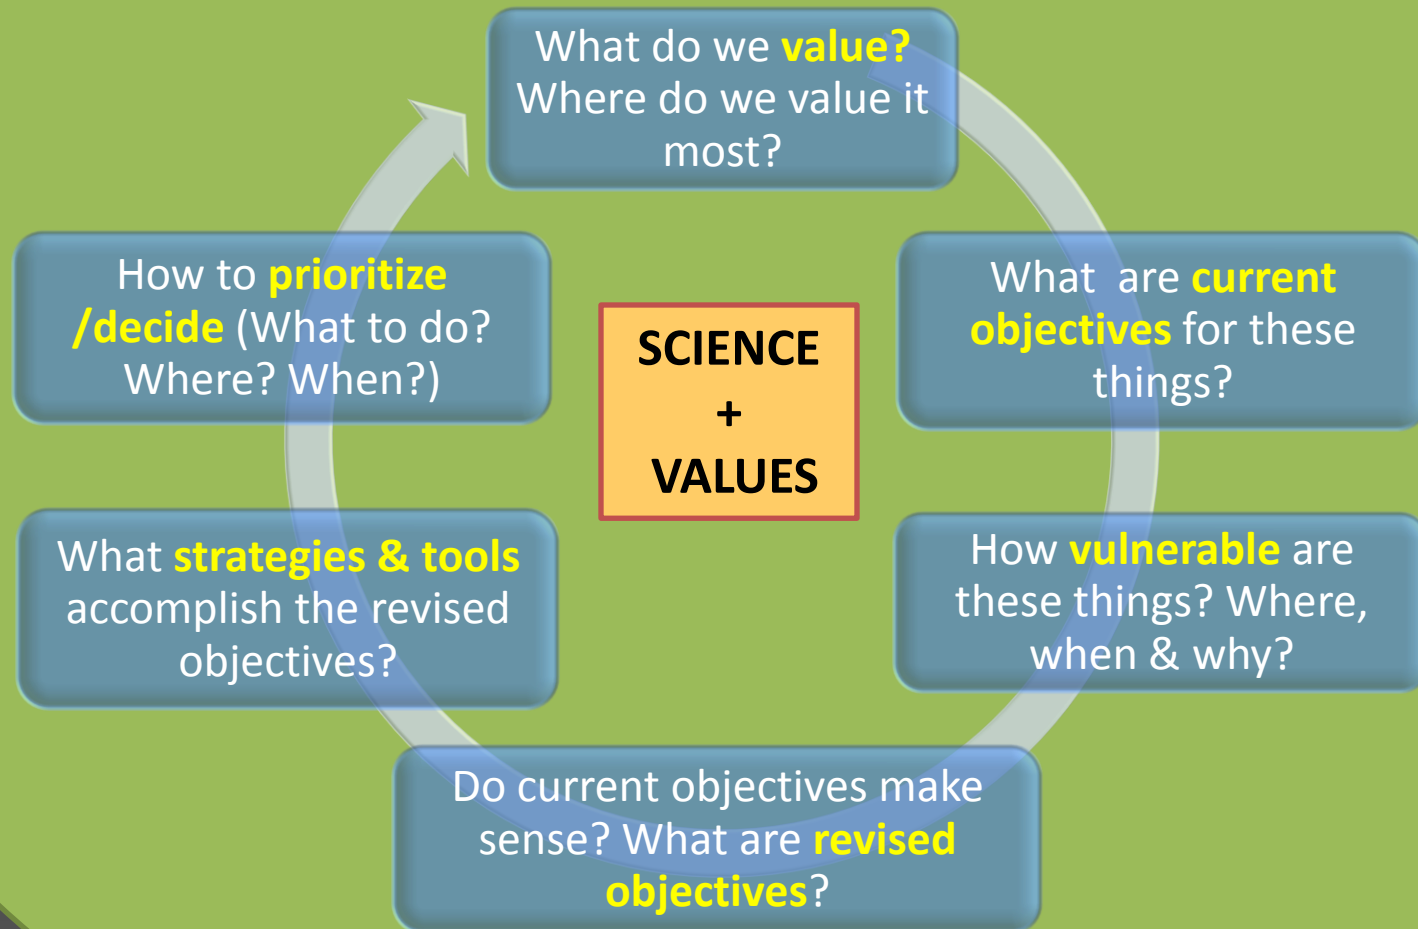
What do we value? Where do we value it most?

What are current objectives for these things?

How vulnerable are these things? Where, when & why?

Do current objectives make sense? What are revised objectives?

What strategies & tools accomplish the revised objectives?

How to prioritize /decide (What to do? Where? When?)

SCIENCE + VALUES